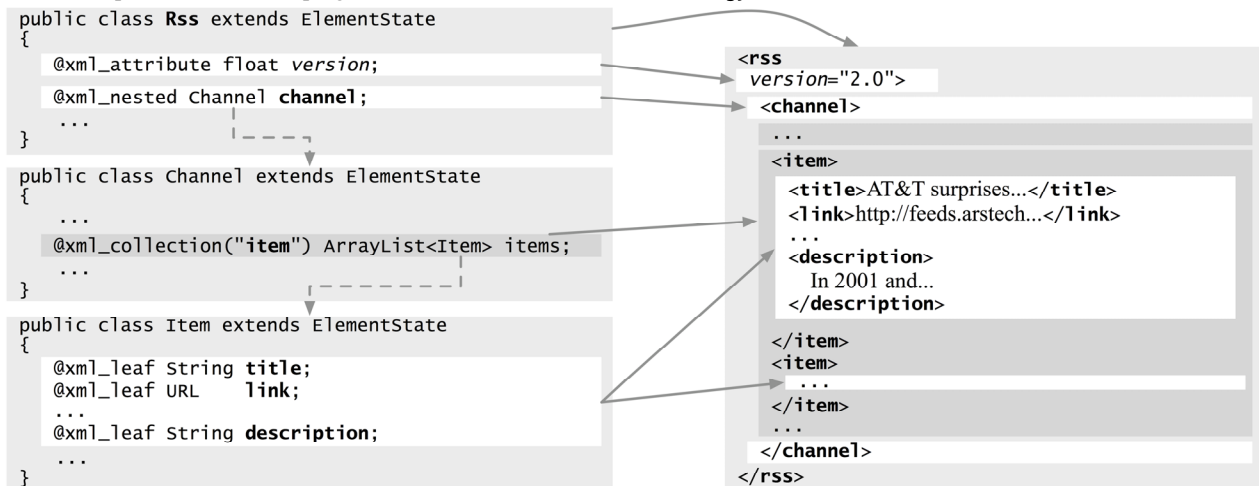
public class Rss extends ElementState
{
@xml_attribute float version;
@xml_nested Channel channel;
...
}

public class Channel extends ElementState
{
...
@xml_collection("item") ArrayList<Item> items;
...
}

public class Item extends ElementState
{
@xml_leaf String title;
@xml_leaf URL link;
...
@xml_leaf String description;
...
}

<rss
version="2.0">
<channel>
...
<item>
<title>AT&T surprises...</title>
<link>http://feeds.arstech...</link>
...
<description>
In 2001 and...
</description>
</item>
<item>
...
</item>
...
</channel>
</rss>